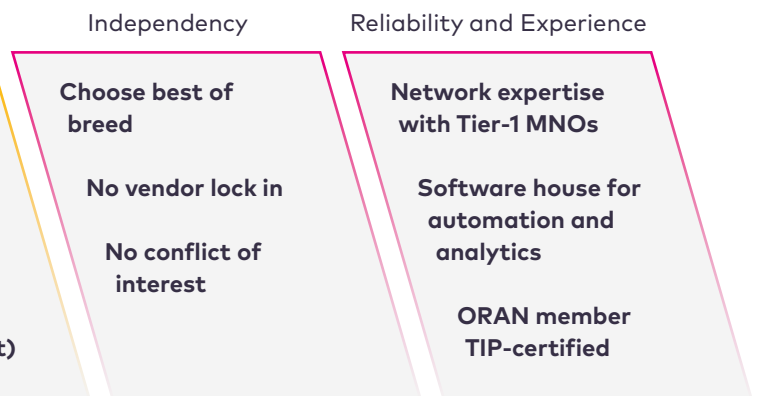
Independency

Choose best of breed

No vendor lock in

No conflict of interest

Reliability and Experience

Network expertise with Tier-1 MNOs

Software house for automation and analytics

ORAN member TIP-certified

t)